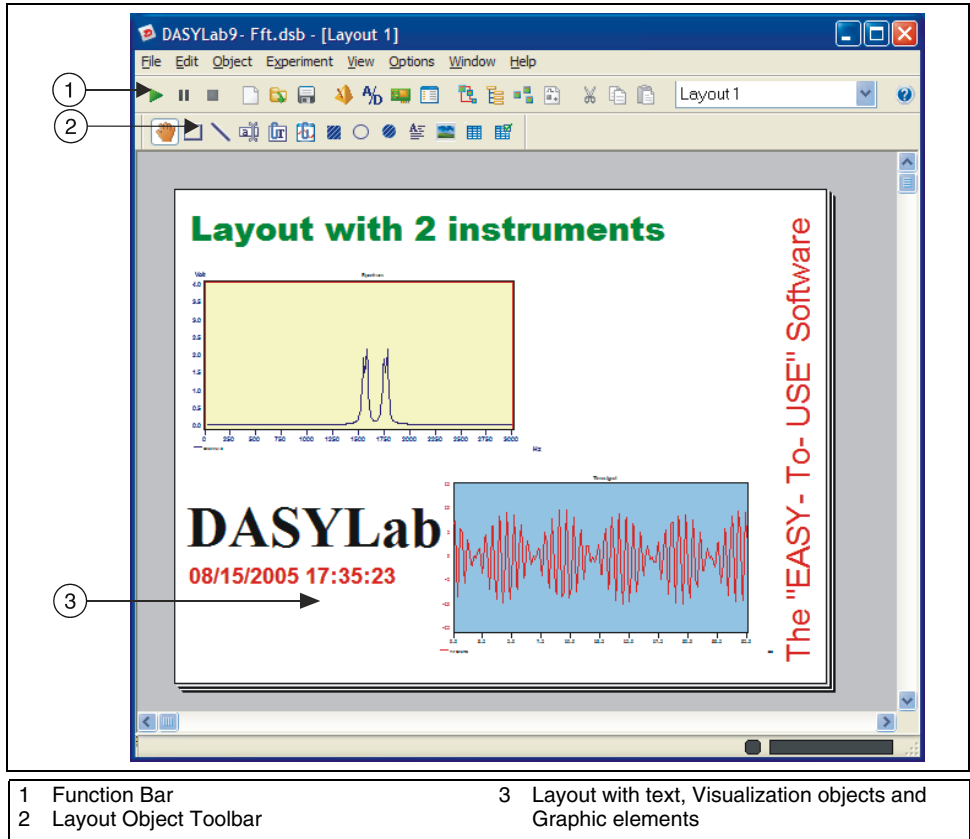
DASYLab9- Fft.dsb - [Layout 1]

File Edit Object Experiment View Options Window Help

Layout 1

1

2

Layout with 2 instruments

Volt

Spectrum

4.0
3.5
3.0
2.5
2.0
1.5
1.0
0.5
0.0

0 250 500 750 1000 1250 1500 1750 2000 2250 2500 2750 3000

Hz

Time signal

DASYLab

08/15/2005 17:35:23

3

The "EASY- To- USE" Software

1 Function Bar
2 Layout Object Toolbar

3 Layout with text, Visualization objects and Graphic elements